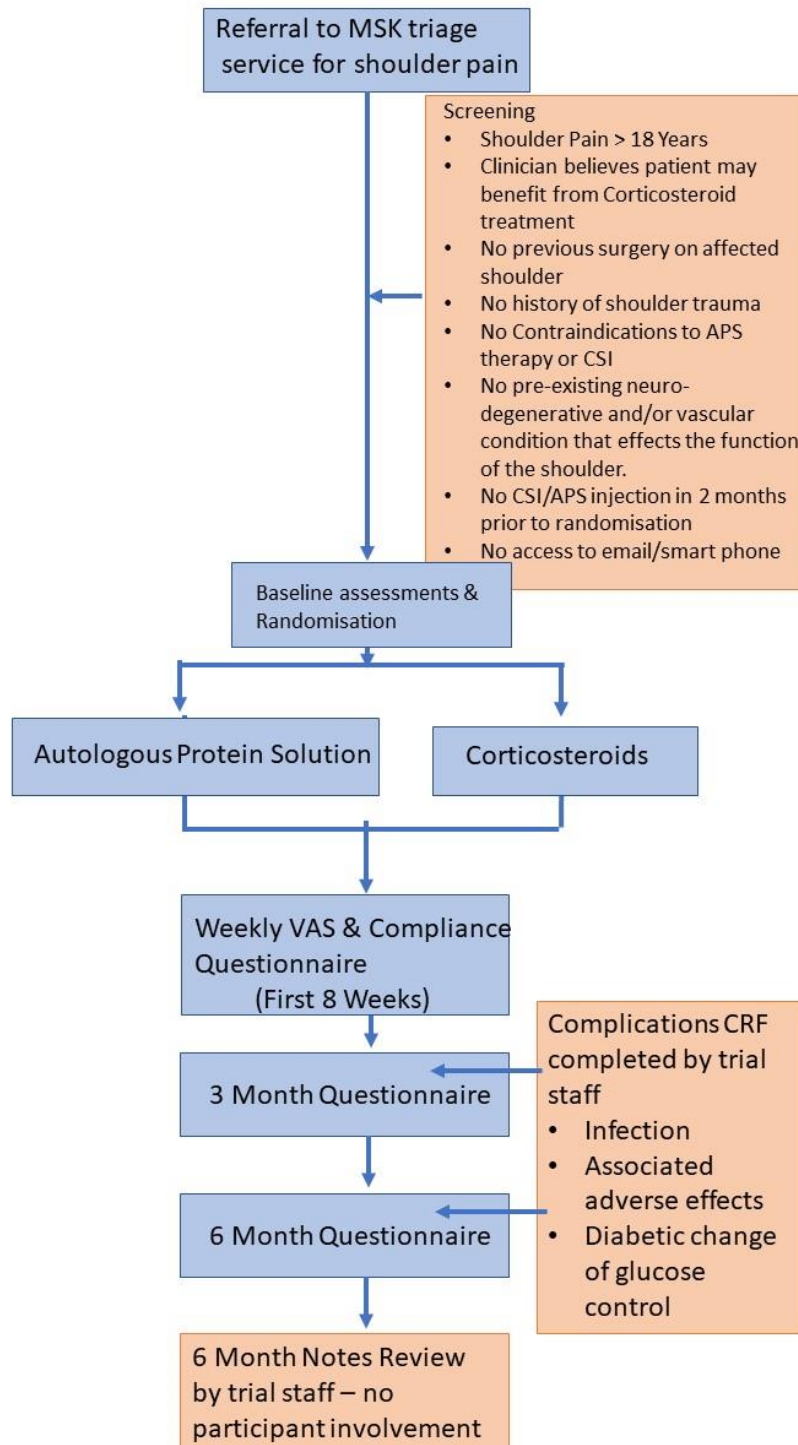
Referral to MSK triage service for shoulder pain

Screening
- Shoulder Pain > 18 Years
- Clinician believes patient may benefit from Corticosteroid treatment
- No previous surgery on affected shoulder
- No history of shoulder trauma
- No Contraindications to APS therapy or CSI
- No pre-existing neurodegenerative and/or vascular condition that effects the function of the shoulder.
- No CSI/APS injection in 2 months prior to randomisation
- No access to email/smart phone

Baseline assessments & Randomisation

Autologous Protein Solution

Corticosteroids

Weekly VAS & Compliance Questionnaire (First 8 Weeks)

3 Month Questionnaire

Complications CRF completed by trial staff
- Infection
- Associated adverse effects
- Diabetic change of glucose control

6 Month Questionnaire

6 Month Notes Review by trial staff – no participant involvement